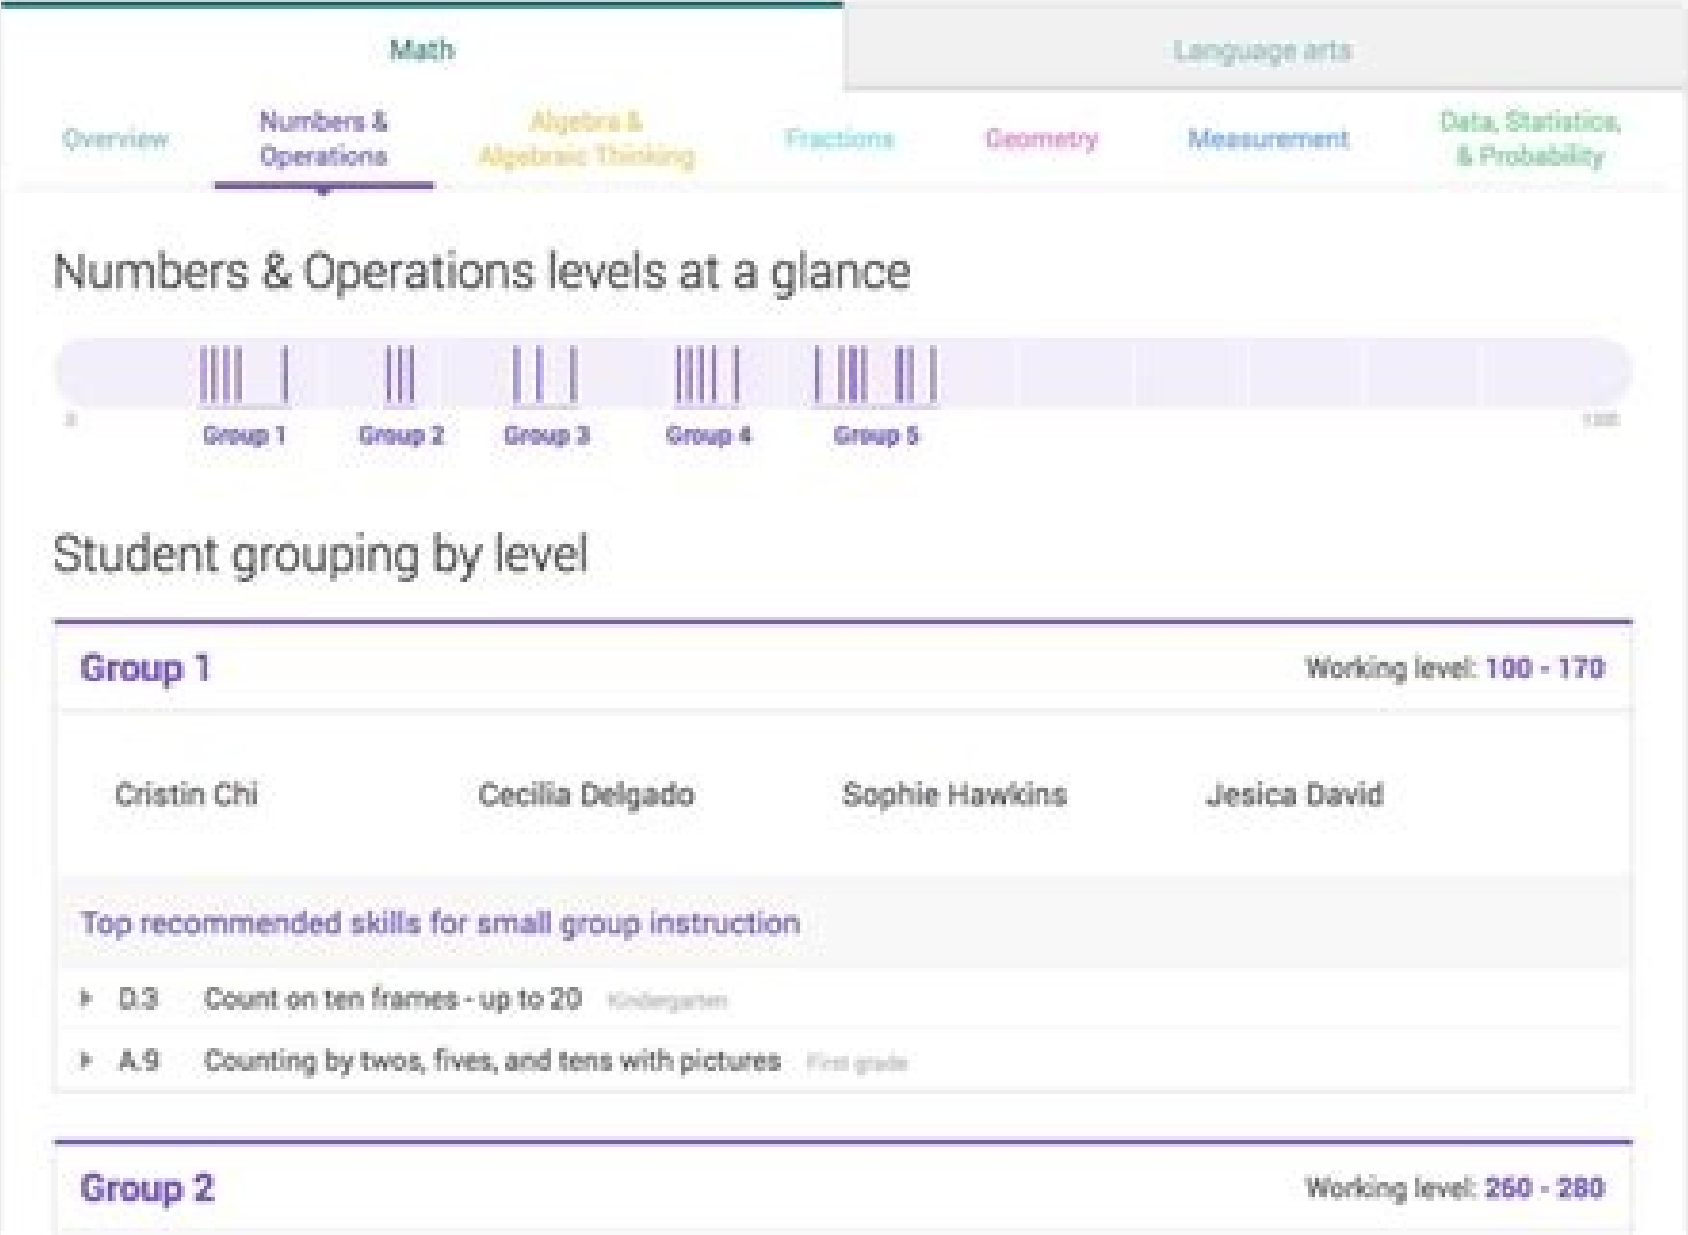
Math

Language arts

Overview

Numbers & Operations

Algebra & Algebraic Thinking

Fractions

Geometry

Measurement

Data, Statistics, & Probability

Numbers & Operations levels at a glance

0

Group 1

Group 2

Group 3

Group 4

Group 5

1300

Student grouping by level

Group 1

Working level: 100 - 170

Cristin Chi

Cecilia Delgado

Sophie Hawkins

Jesica David

Top recommended skills for small group instruction

D.3 Count on ten frames - up to 20 Kindergarten

A.9 Counting by twos, fives, and tens with pictures First grade

Group 2

Working level: 260 - 280